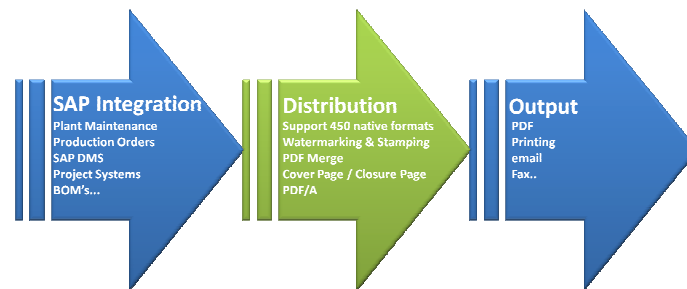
SAP Integration
Plant Maintenance
Production Orders
SAP DMS
Project Systems
BOM's...

Distribution
Support 450 native formats
Watermarking & Stamping
PDF Merge
Cover Page / Closure Page
PDF/A

Output
PDF
Printing
email
Fax..